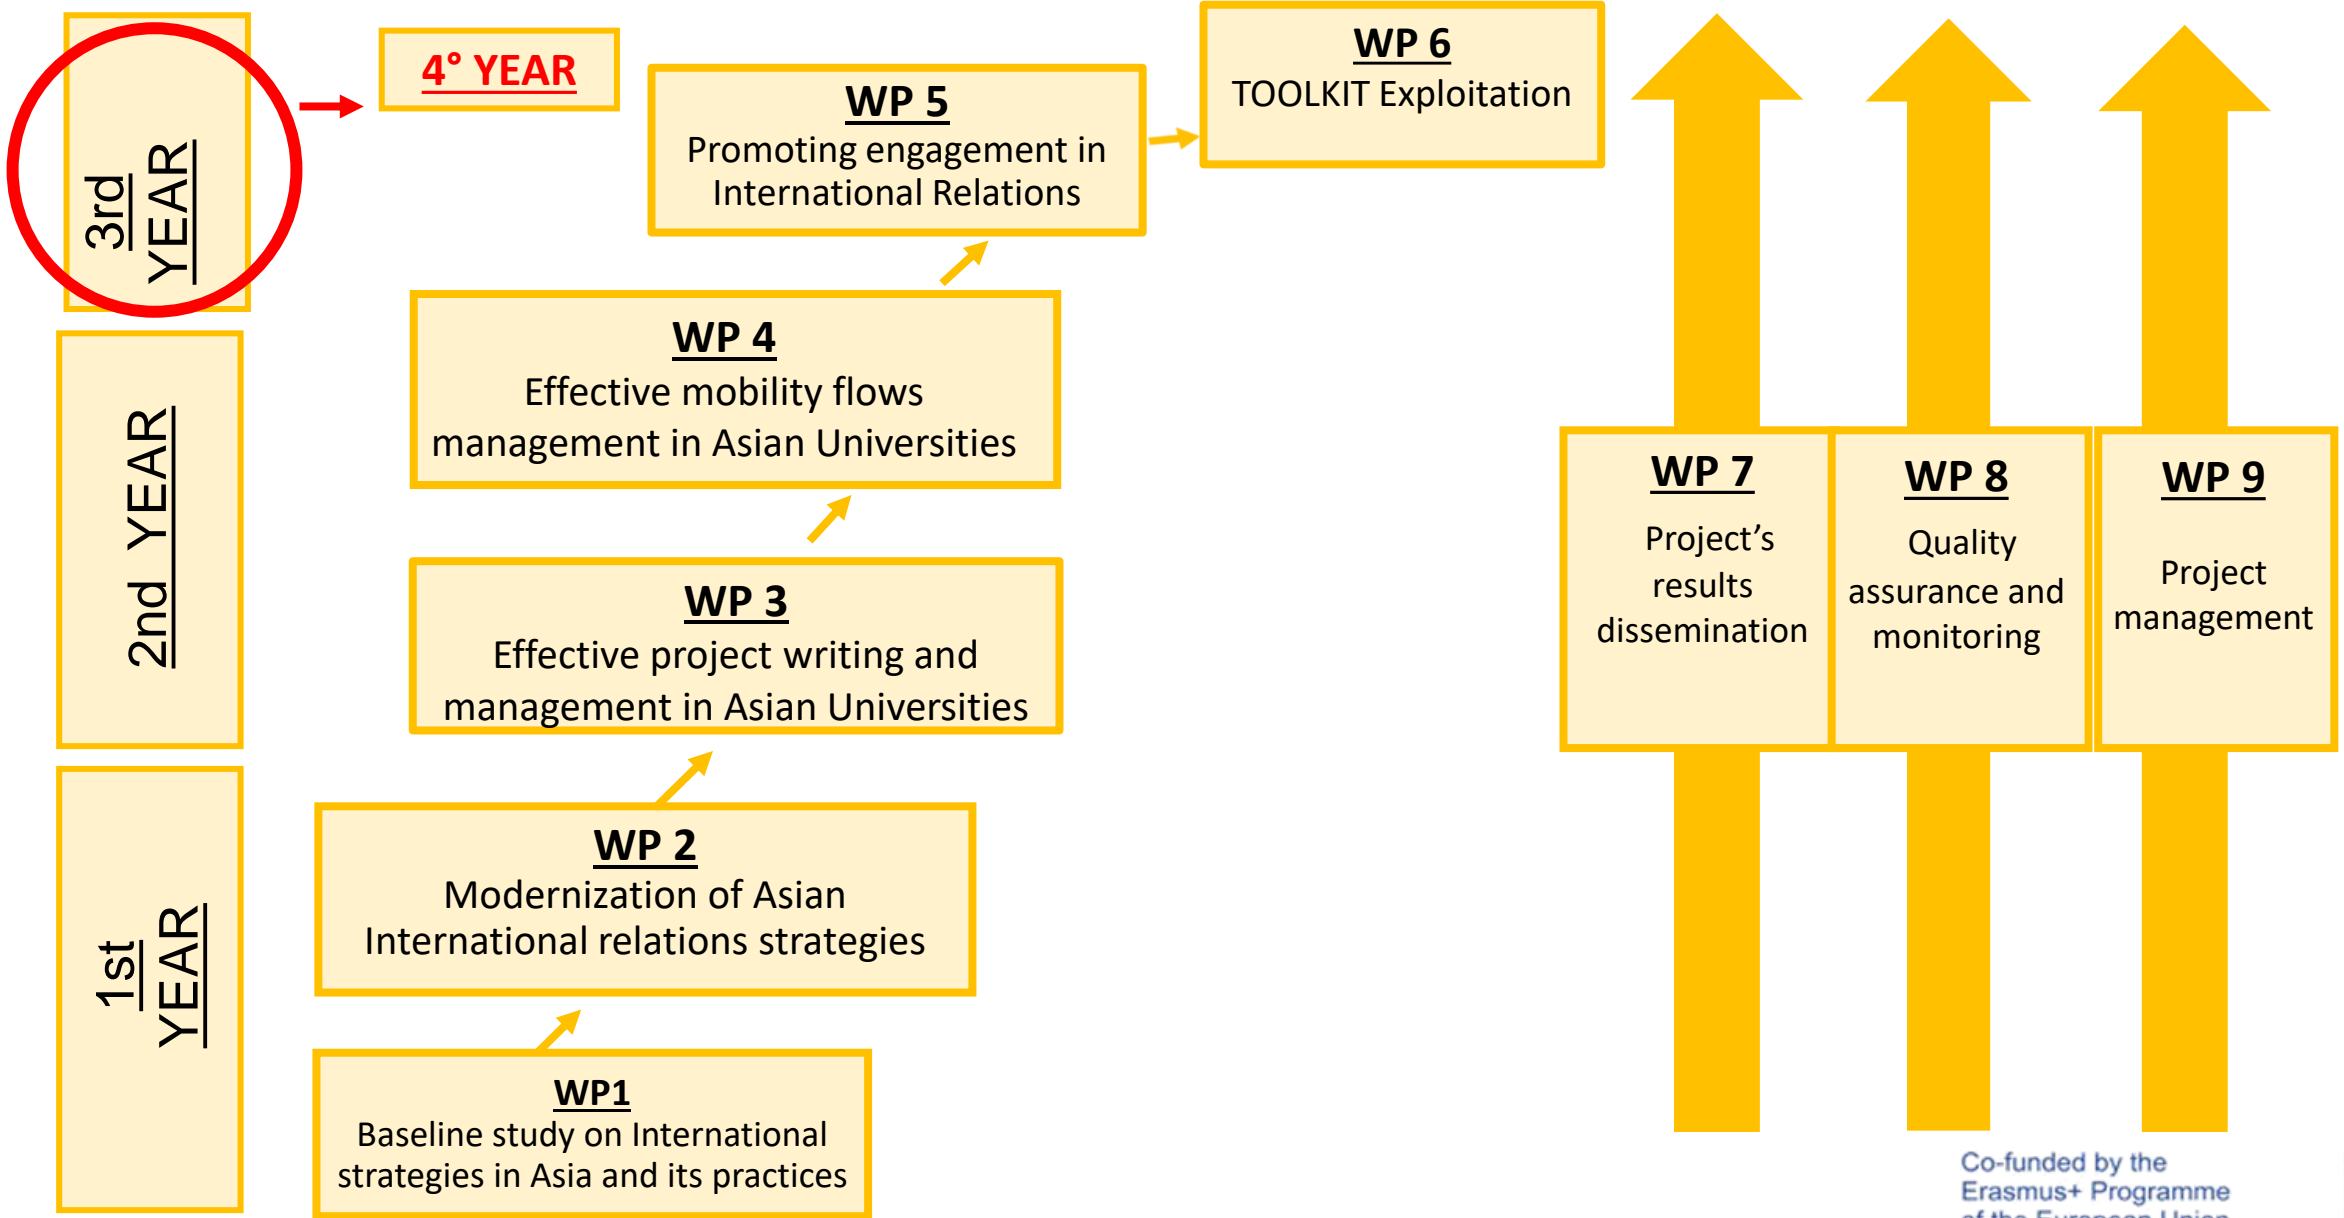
3rd YEAR

4° YEAR

WP 5
Promoting engagement in International Relations

WP 6
TOOLKIT Exploitation

2nd YEAR

WP 4
Effective mobility flows management in Asian Universities

WP 3
Effective project writing and management in Asian Universities

1st YEAR

WP 2
Modernization of Asian International relations strategies

WP1
Baseline study on International strategies in Asia and its practices

WP 7
Project's results dissemination

WP 8
Quality assurance and monitoring

WP 9
Project management

Co-funded by the Erasmus+ Programme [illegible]